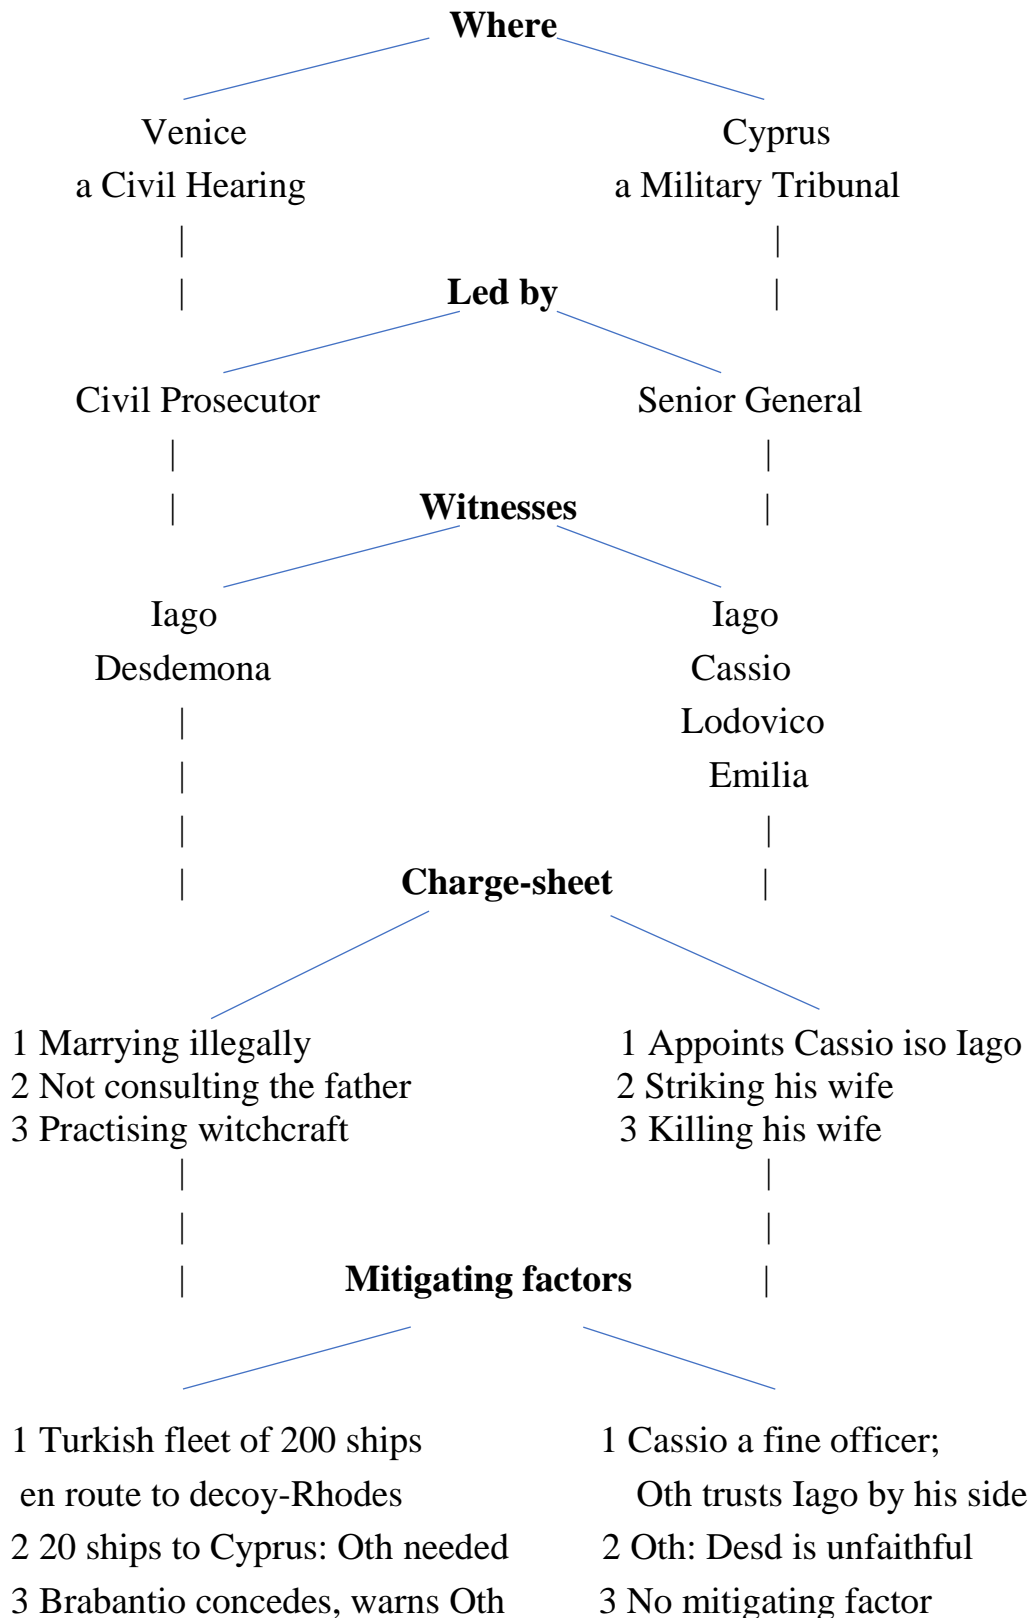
**Where**

Venice
a Civil Hearing

Cyprus
a Military Tribunal

**Led by**

Civil Prosecutor

Senior General

**Witnesses**

Iago
Desdemona

Iago
Cassio
Lodovico
Emilia

**Charge-sheet**

1 Marrying illegally
2 Not consulting the father
3 Practising witchcraft

1 Appoints Cassio iso Iago
2 Striking his wife
3 Killing his wife

**Mitigating factors**

1 Turkish fleet of 200 ships en route to decoy-Rhodes
2 20 ships to Cyprus: Oth needed
3 Brabantio concedes, warns Oth

1 Cassio a fine officer; Oth trusts Iago by his side
2 Oth: Desd is unfaithful
3 No mitigating factor